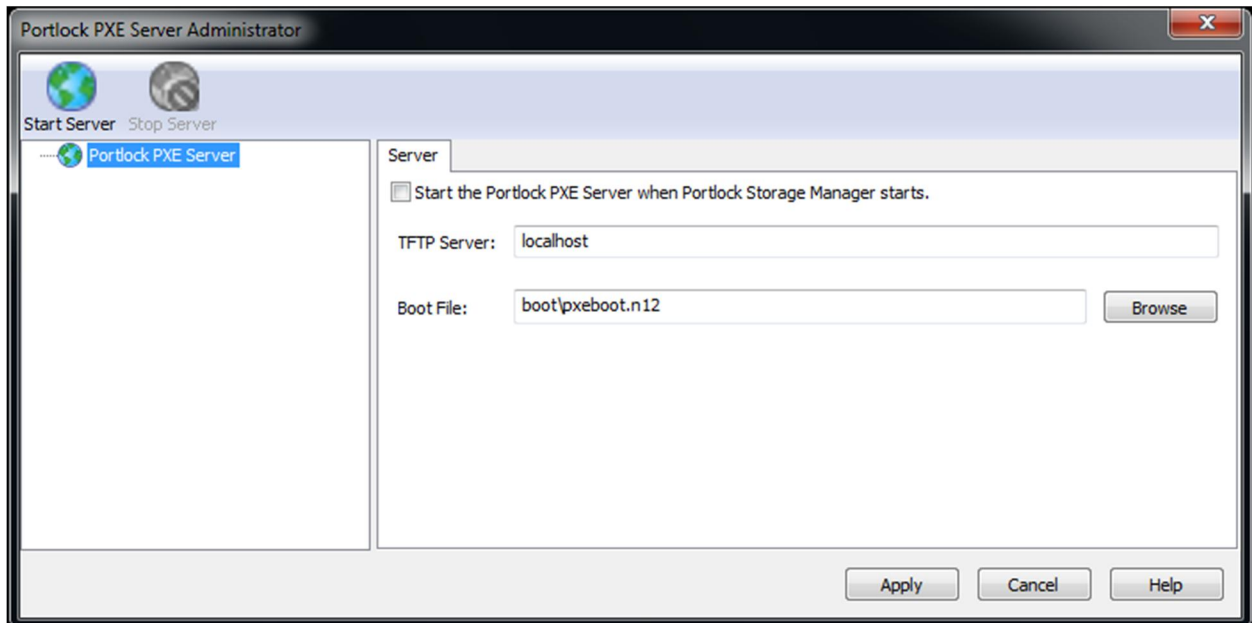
Portlock PXE Server Administrator

Start Server Stop Server

Portlock PXE Server

Server

Start the Portlock PXE Server when Portlock Storage Manager starts.

TFTP Server: localhost

Boot File: boot\pxeboot.n12 Browse

Apply Cancel Help